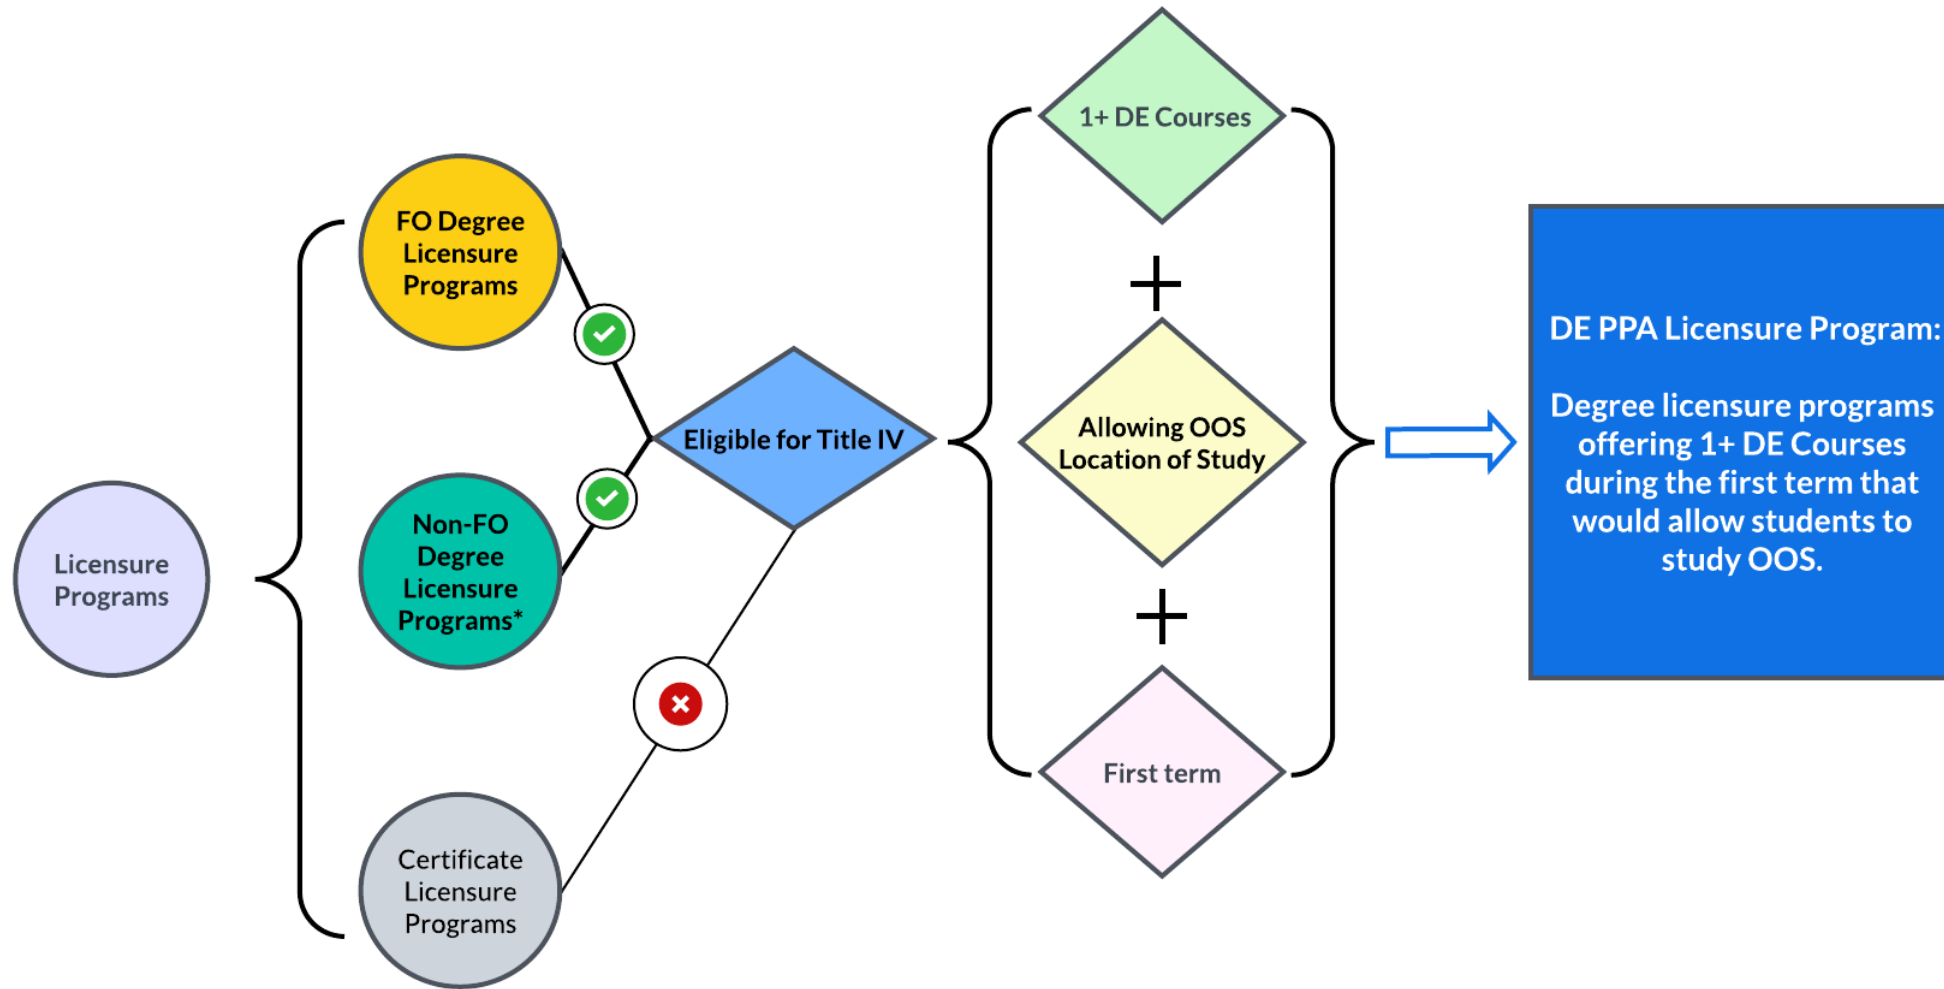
Licensure Programs

FO Degree Licensure Programs

Non-FO Degree Licensure Programs*

Certificate Licensure Programs

Eligible for Title IV

1+ DE Courses

+

Allowing OOS Location of Study

+

First term

DE PPA Licensure Program:

Degree licensure programs offering 1+ DE Courses during the first term that would allow students to study OOS.